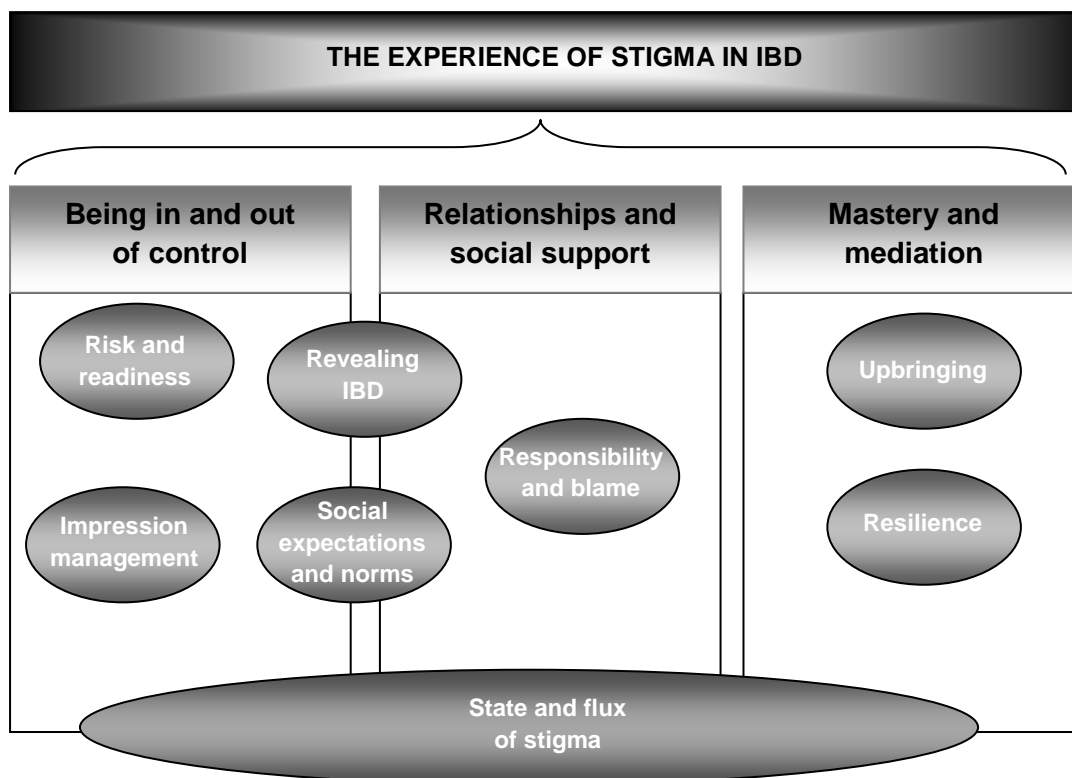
THE EXPERIENCE OF STIGMA IN IBD

Being in and out of control

Relationships and social support

Mastery and mediation

Risk and readiness

Revealing IBD

Upbringing

Responsibility and blame

Impression management

Social expectations and norms

Resilience

State and flux of stigma